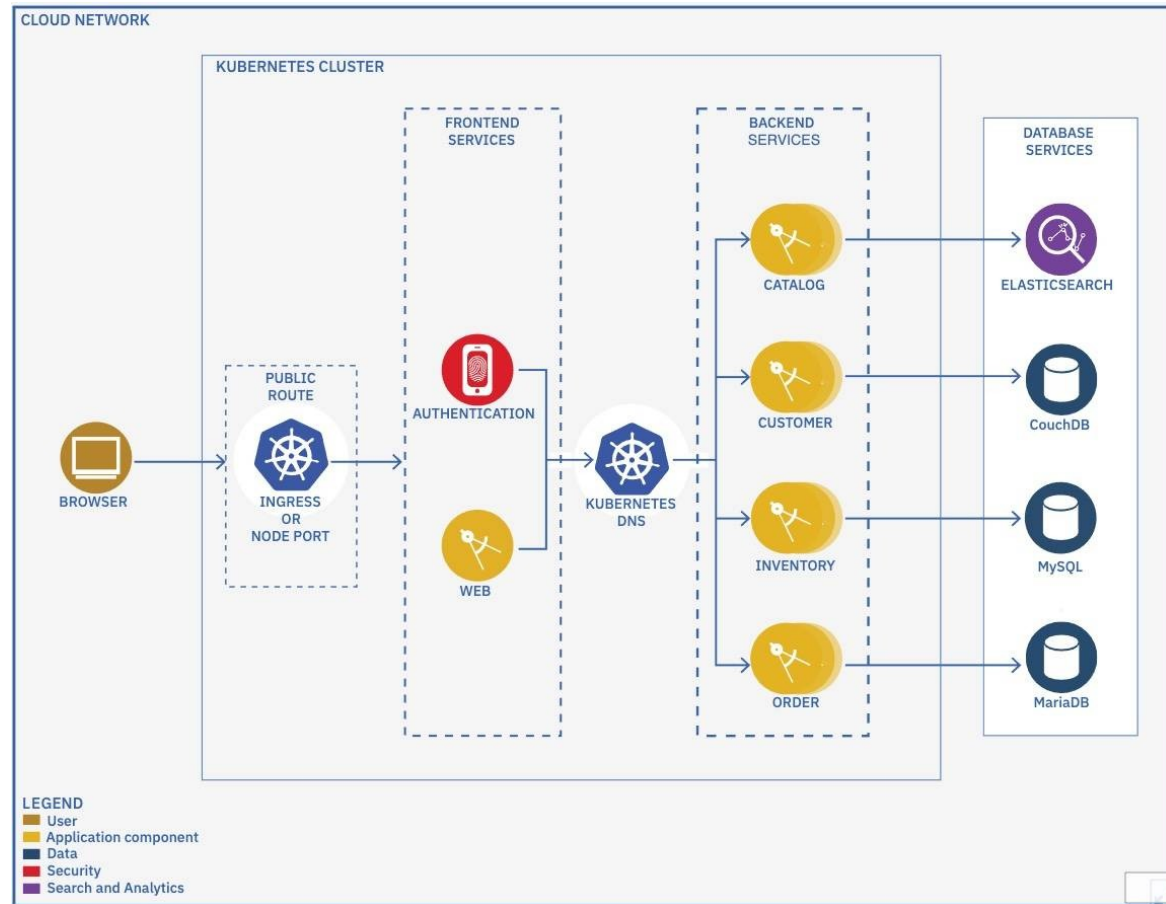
CLOUD NETWORK

KUBERNETES CLUSTER

FRONTEND SERVICES

BACKEND SERVICES

DATABASE SERVICES

BROWSER

PUBLIC ROUTE

INGRESS OR NODE PORT

AUTHENTICATION

WEB

KUBERNETES DNS

CATALOG

CUSTOMER

INVENTORY

ORDER

ELASTICSEARCH

CouchDB

MySQL

MariaDB

LEGEND
User
Application component
Data
Security
Search and Analytics